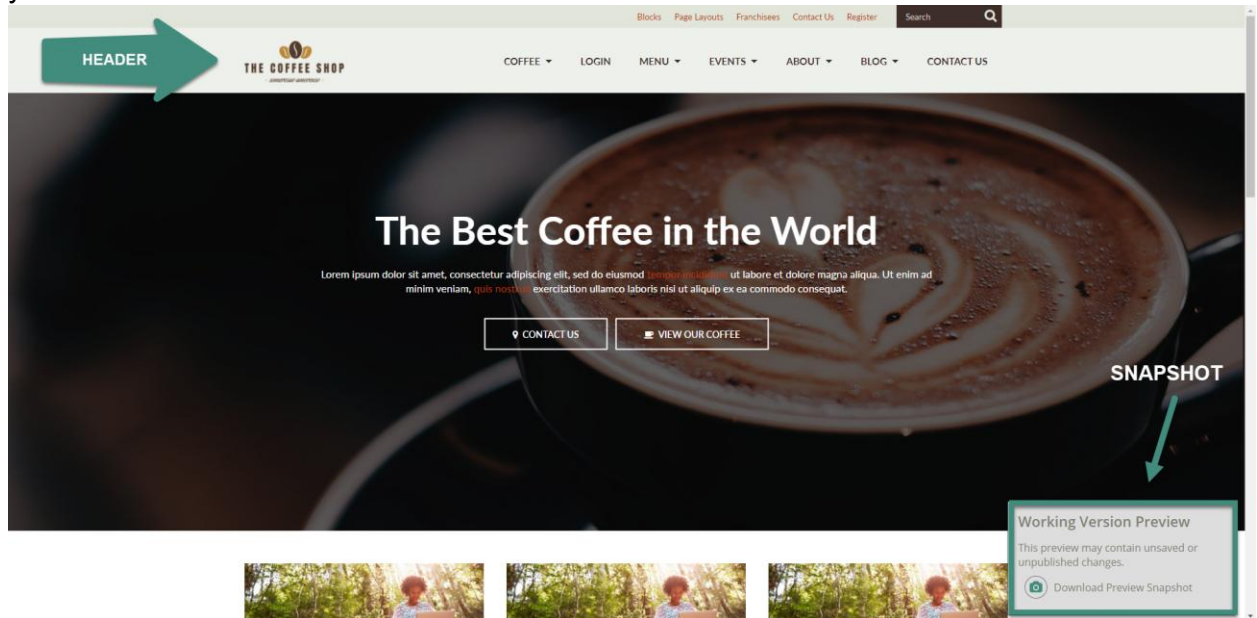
Blocks Page Layouts Franchisees Contact Us Register Search

HEADER

THE COFFEE SHOP

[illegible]

COFFEE ▾ LOGIN MENU ▾ EVENTS ▾ ABOUT ▾ BLOG ▾ CONTACT US

The Best Coffee in the World

Lorem ipsum dolor sit amet, consectetur adipiscing elit, sed do eiusmod tempor incididunt ut labore et dolore magna aliqua. Ut enim ad minim veniam, quis nostrud exercitation ullamco laboris nisi ut aliquip ex ea commodo consequat.

CONTACT US

VIEW OUR COFFEE

SNAPSHOT

Working Version Preview

This preview may contain unsaved or unpublished changes.

Download Preview Snapshot